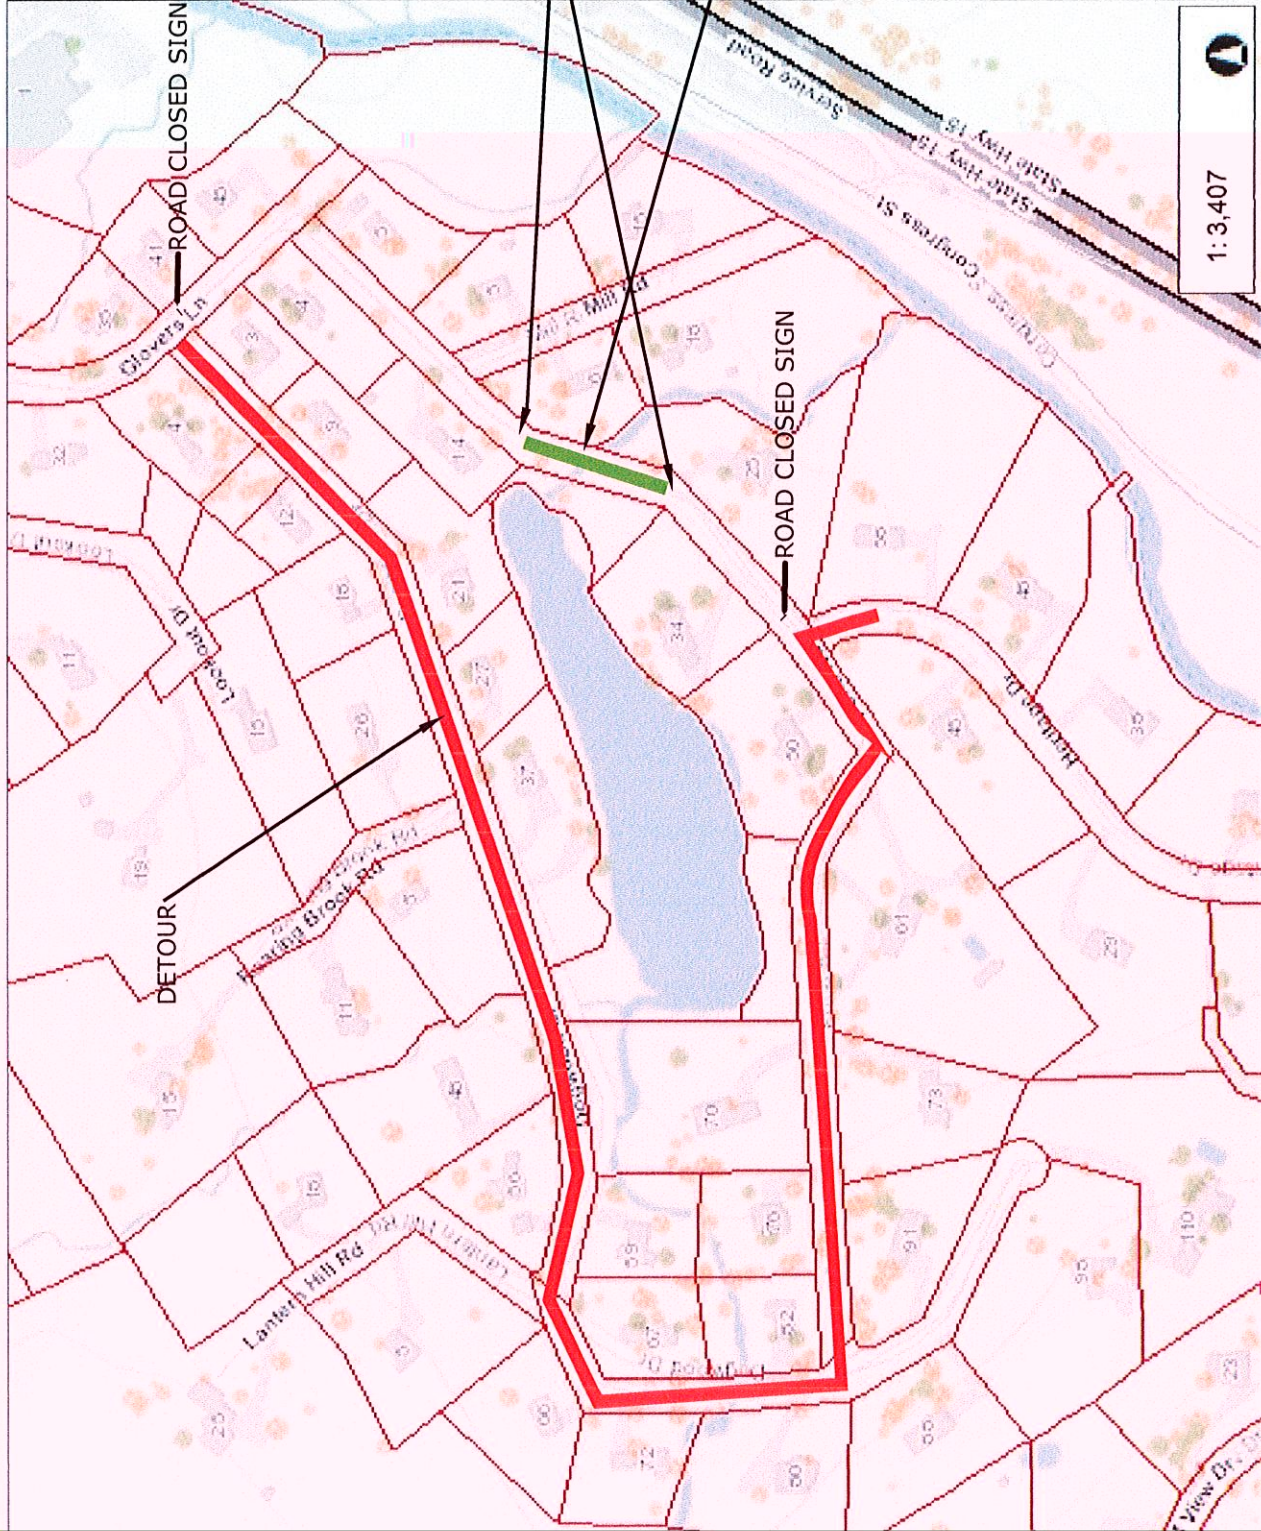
ROAD CLOSED SIGN

ROAD CLOSED SIGN

DETOUR

1:3,407

Service Road

State Hwy 15

State Hwy 15

Congress St

Glovers Ln

Mill Rd

Lookout Dr

Lookout Dr

Roaring Brook Rd

Roaring Brook Rd

Lantern Hill Rd

Lantern Hill Rd

Horizon Dr

View Dr

45

41

30

5

4

3

2

1

15

32

9

14

12

18

21

27

37

26

15

11

19

5

11

45

15

15

30

34

50

30

45

35

55

16

60

20

73

70

70

91

95

110

52

40

59

30

25

5

80

72

55

23

25